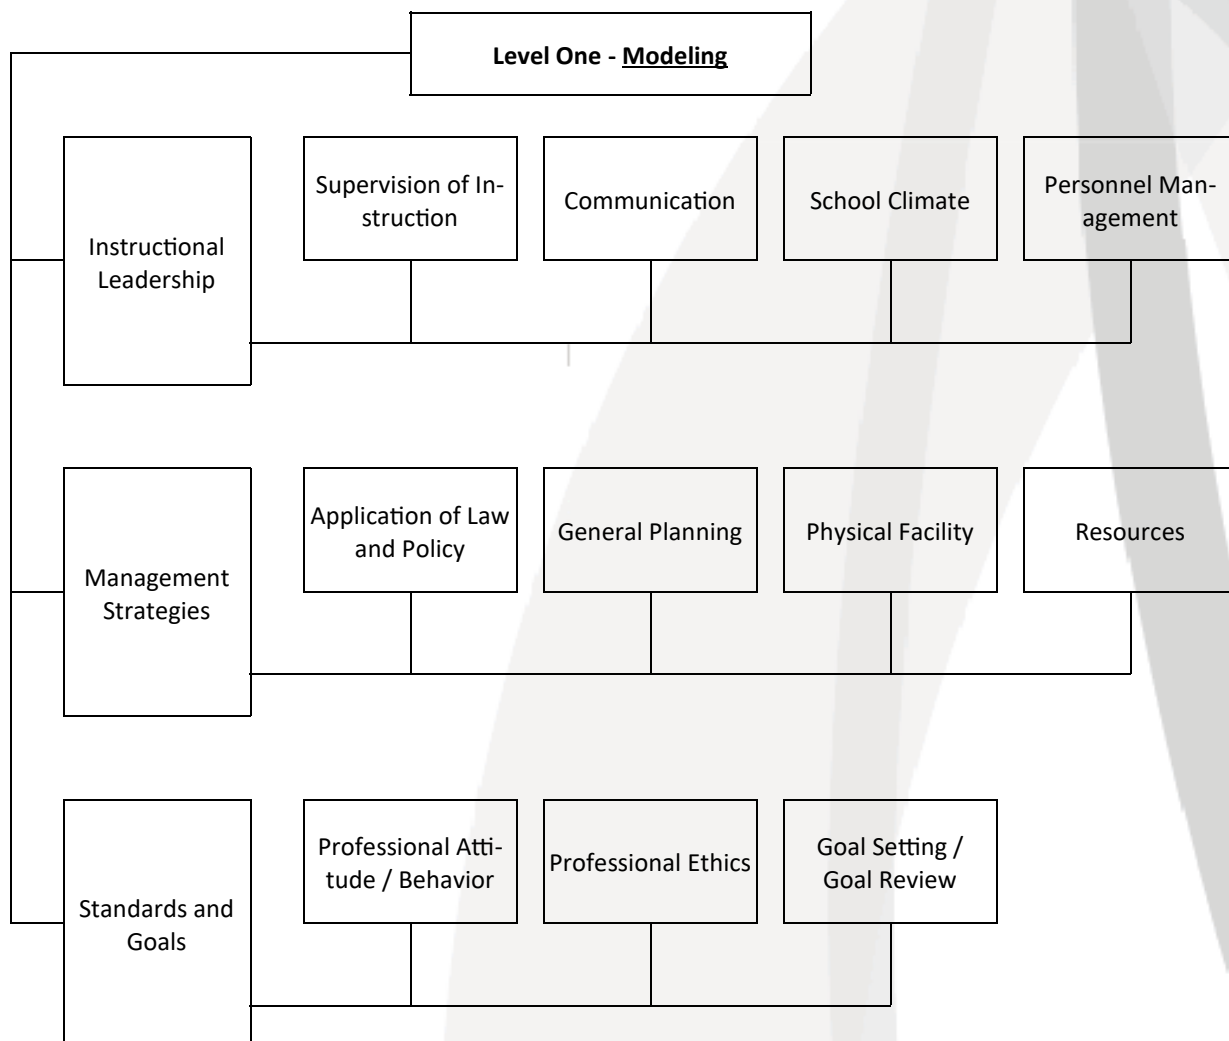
**Level One - Modeling**

Instructional Leadership

Supervision of Instruction

Communication

School Climate

Personnel Management

Management Strategies

Application of Law and Policy

General Planning

Physical Facility

Resources

Standards and Goals

Professional Attitude / Behavior

Professional Ethics

Goal Setting / Goal Review